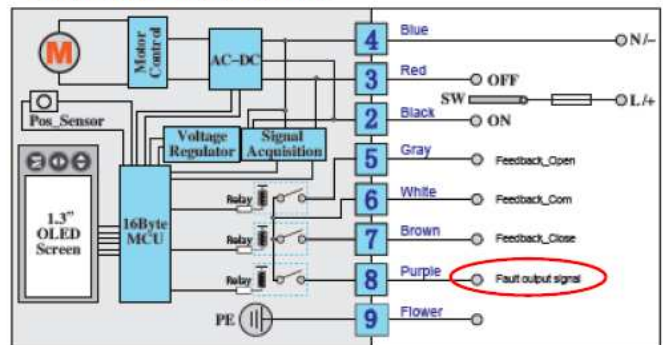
M

Motor Control

AC-DC

Pos_Sensor

Voltage Regulator

Signal Acquisition

1.3" OLED Screen

16Byte MCU

Relay

Relay

Relay

PE

4 Blue N/-

3 Red OFF

SW L/+

2 Black ON

5 Gray Feedback_Open

6 White Feedback_Com

7 Brown Feedback_Close

8 Purple Fault output signal

9 Flower